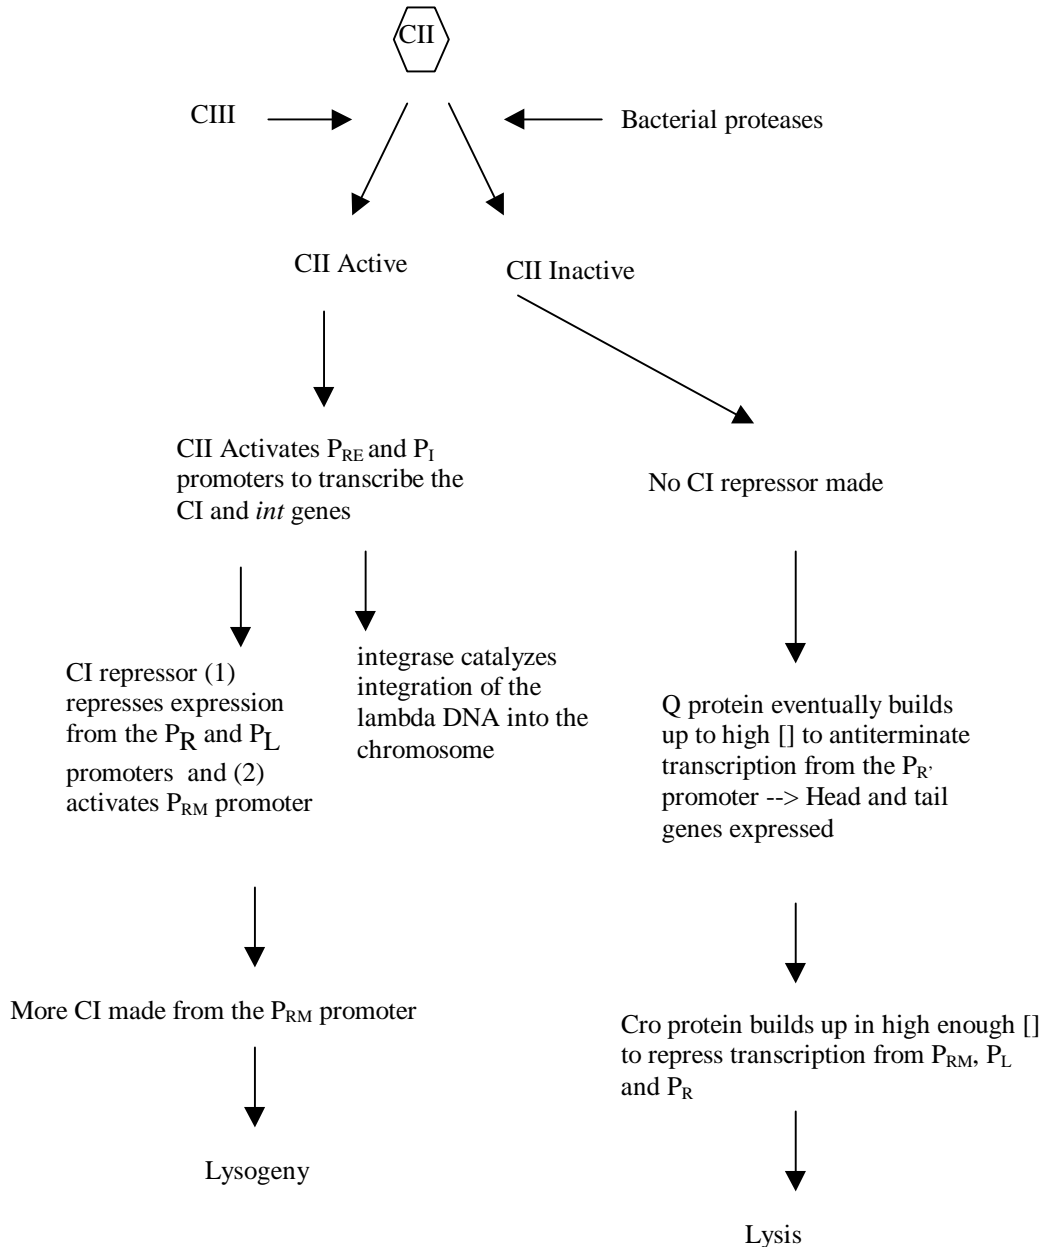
CII

CIII

Bacterial proteases

CII Active

CII Inactive

CII Activates $P_{RE}$ and $P_I$ promoters to transcribe the CI and *int* genes

No CI repressor made

CI repressor (1) represses expression from the $P_R$ and $P_L$ promoters and (2) activates $P_{RM}$ promoter

integrase catalyzes integration of the lambda DNA into the chromosome

Q protein eventually builds up to high [] to antiterminate transcription from the $P_{R'}$ promoter --> Head and tail genes expressed

More CI made from the $P_{RM}$ promoter

Cro protein builds up in high enough [] to repress transcription from $P_{RM}$, $P_L$ and $P_R$

Lysogeny

Lysis